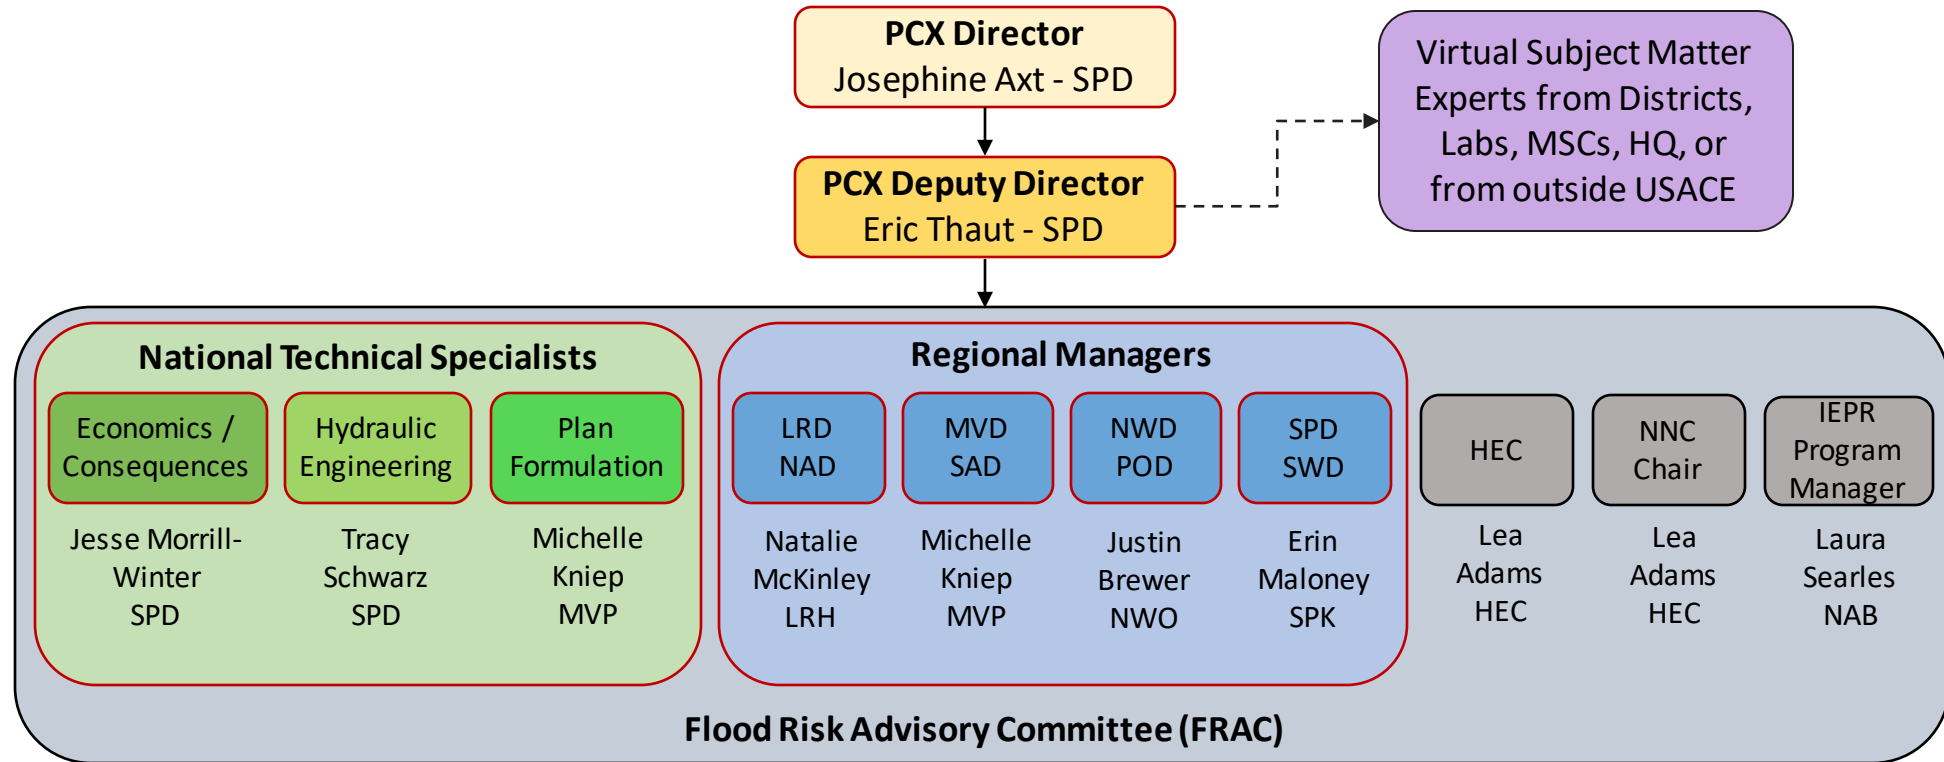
PCX Director
Josephine Axt - SPD

PCX Deputy Director
Eric Thaut - SPD

Virtual Subject Matter Experts from Districts, Labs, MSCs, HQ, or from outside USACE

National Technical Specialists

Economics / Consequences
Jesse Morrill-Winter
SPD

Hydraulic Engineering
Tracy Schwarz
SPD

Plan Formulation
Michelle Kniep
MVP

Regional Managers

LRD
NAD
Natalie McKinley
LRH

MVD
SAD
Michelle Kniep
MVP

NWD
POD
Justin Brewer
NWO

SPD
SWD
Erin Maloney
SPK

HEC
Lea Adams
HEC

NNC Chair
Lea Adams
HEC

IEPR Program Manager
Laura Searles
NAB

Flood Risk Advisory Committee (FRAC)